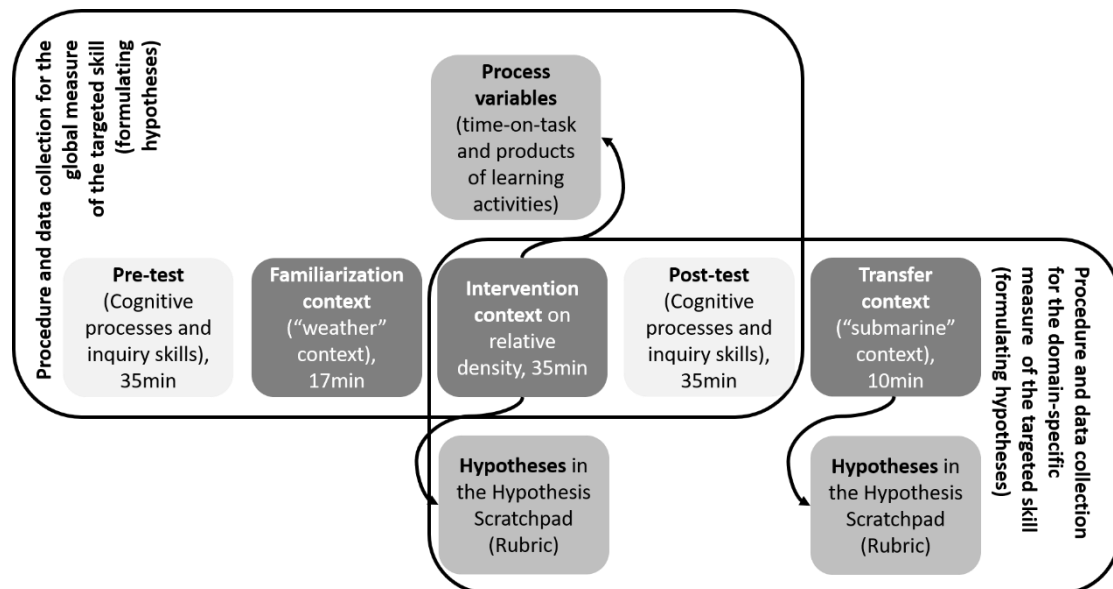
Procedure and data collection for the global measure of the targeted skill (formulating hypotheses)

Process variables (time-on-task and products of learning activities)

Pre-test (Cognitive processes and inquiry skills), 35min

Familiarization context ("weather" context), 17min

Intervention context on relative density, 35min

Post-test (Cognitive processes and inquiry skills), 35min

Transfer context ("submarine" context), 10min

Procedure and data collection for the domain-specific measure of the targeted skill (formulating hypotheses)

Hypotheses in the Hypothesis Scratchpad (Rubric)

Hypotheses in the Hypothesis Scratchpad (Rubric)